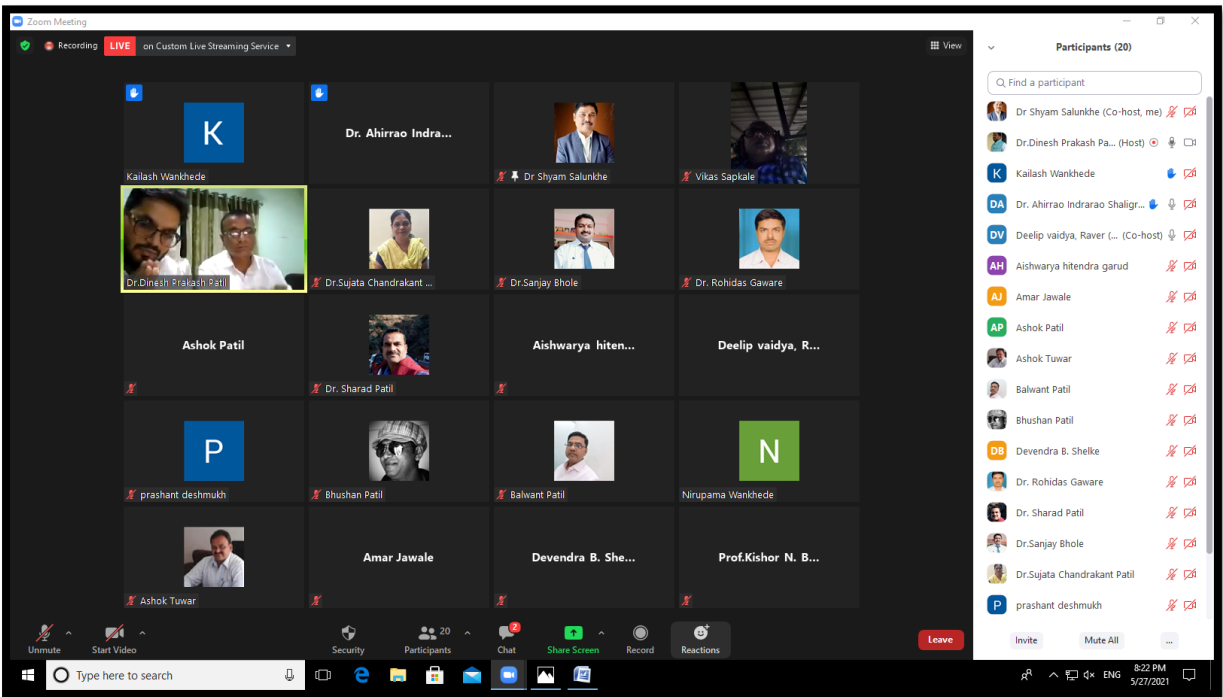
Zoom Meeting

Recording LIVE on Custom Live Streaming Service

View

K
Kailash Wankhede

Dr. Ahirrao Indra...

Dr Shyam Salunkhe

Vikas Sapkale

Dr.Dinesh Prakash Patil

Dr.Sujata Chandrakant ...

Dr.Sanjay Bhole

Dr. Rohidas Gaware

Ashok Patil

Dr. Sharad Patil

Aishwarya hiten...

Deelip vaidya, R...

P
prashant deshmukh

Bhushan Patil

Balwant Patil

N
Nirupama Wankhede

Ashok Tuwar

Amar Jawale

Devendra B. She...

Prof.Kishor N. B...

Participants (20)

Find a participant

Dr Shyam Salunkhe (Co-host, me)
Dr.Dinesh Prakash Pa... (Host)
K Kailash Wankhede
DA Dr. Ahirrao Indrarao Shaligr...
DV Deelip vaidya, Raver (... (Co-host)
AH Aishwarya hitendra garud
AJ Amar Jawale
AP Ashok Patil
Ashok Tuwar
Balwant Patil
Bhushan Patil
DB Devendra B. Shelke
Dr. Rohidas Gaware
Dr. Sharad Patil
Dr.Sanjay Bhole
Dr.Sujata Chandrakant Patil
P prashant deshmukh

Invite Mute All ...

Unmute Start Video Security 20 Participants 2 Chat Share Screen Record Reactions Leave

Type here to search

ENG 8:22 PM 5/27/2021